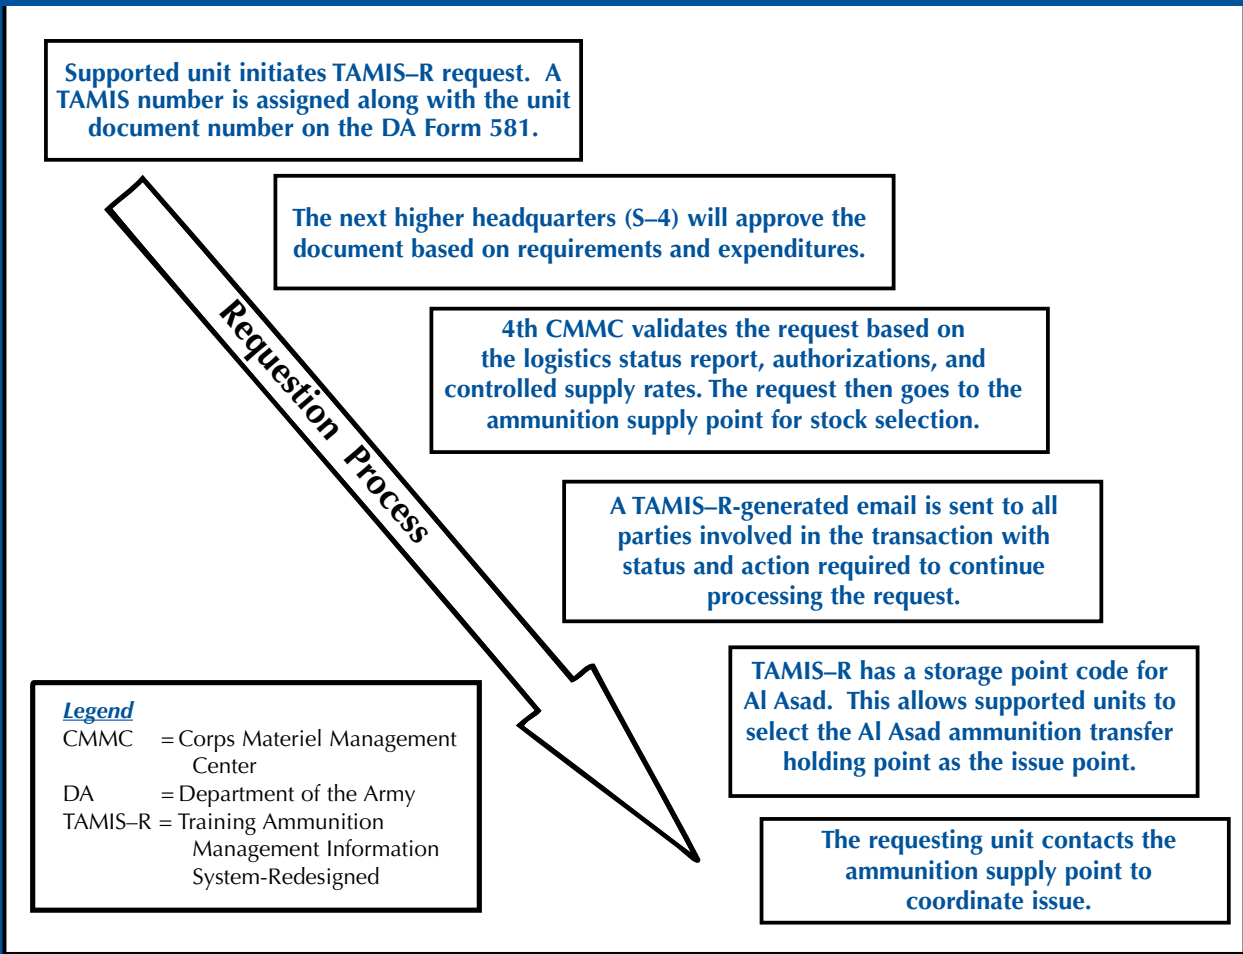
Supported unit initiates TAMIS–R request. A TAMIS number is assigned along with the unit document number on the DA Form 581.

The next higher headquarters (S–4) will approve the document based on requirements and expenditures.

4th CMMC validates the request based on the logistics status report, authorizations, and controlled supply rates. The request then goes to the ammunition supply point for stock selection.

A TAMIS–R-generated email is sent to all parties involved in the transaction with status and action required to continue processing the request.

TAMIS–R has a storage point code for Al Asad. This allows supported units to select the Al Asad ammunition transfer holding point as the issue point.

The requesting unit contacts the ammunition supply point to coordinate issue.

Requestion Process

Legend
CMMC = Corps Materiel Management Center
DA = Department of the Army
TAMIS–R = Training Ammunition Management Information System-Redesigned